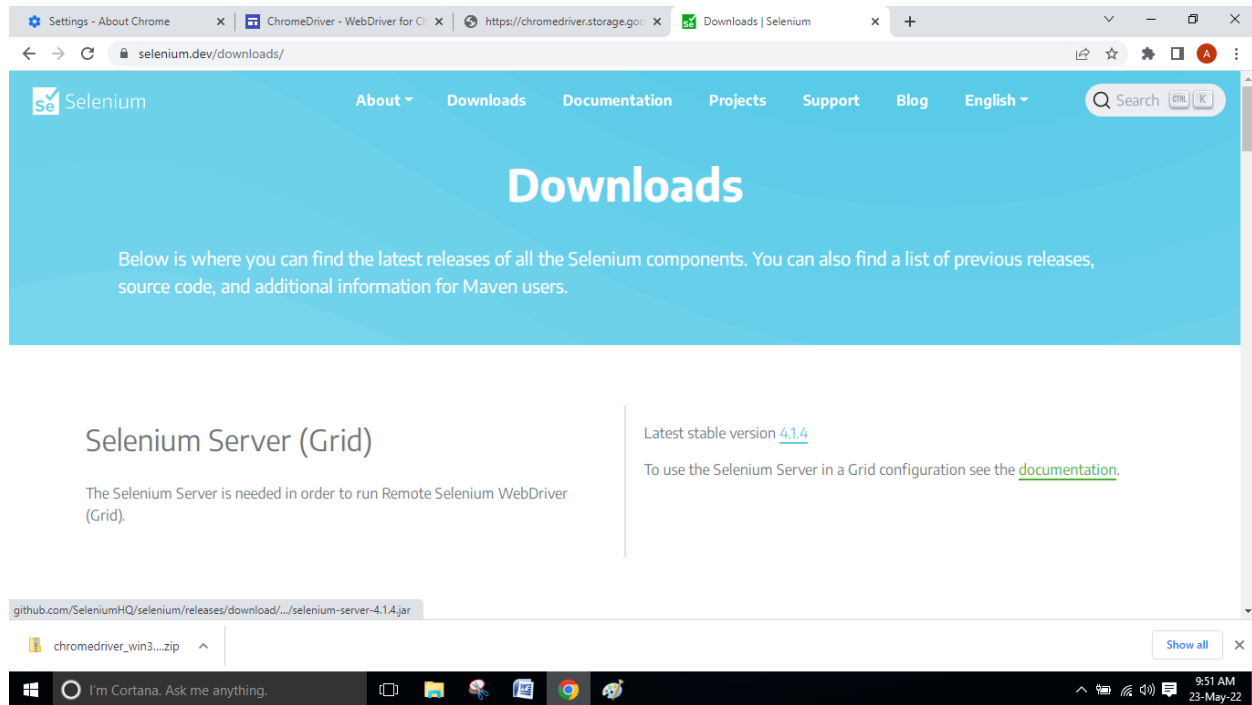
Settings - About Chrome
ChromeDriver - WebDriver for Ch
https://chromedriver.storage.goo
Downloads | Selenium

selenium.dev/downloads/

A

Se Selenium
About
Downloads
Documentation
Projects
Support
Blog
English
Search CTRL K

Downloads

Below is where you can find the latest releases of all the Selenium components. You can also find a list of previous releases, source code, and additional information for Maven users.

Selenium Server (Grid)

The Selenium Server is needed in order to run Remote Selenium WebDriver (Grid).

Latest stable version 4.1.4

To use the Selenium Server in a Grid configuration see the documentation.

github.com/SeleniumHQ/selenium/releases/download/.../selenium-server-4.1.4.jar

chromedriver_win3....zip

Show all

I'm Cortana. Ask me anything.

9:51 AM
23-May-22